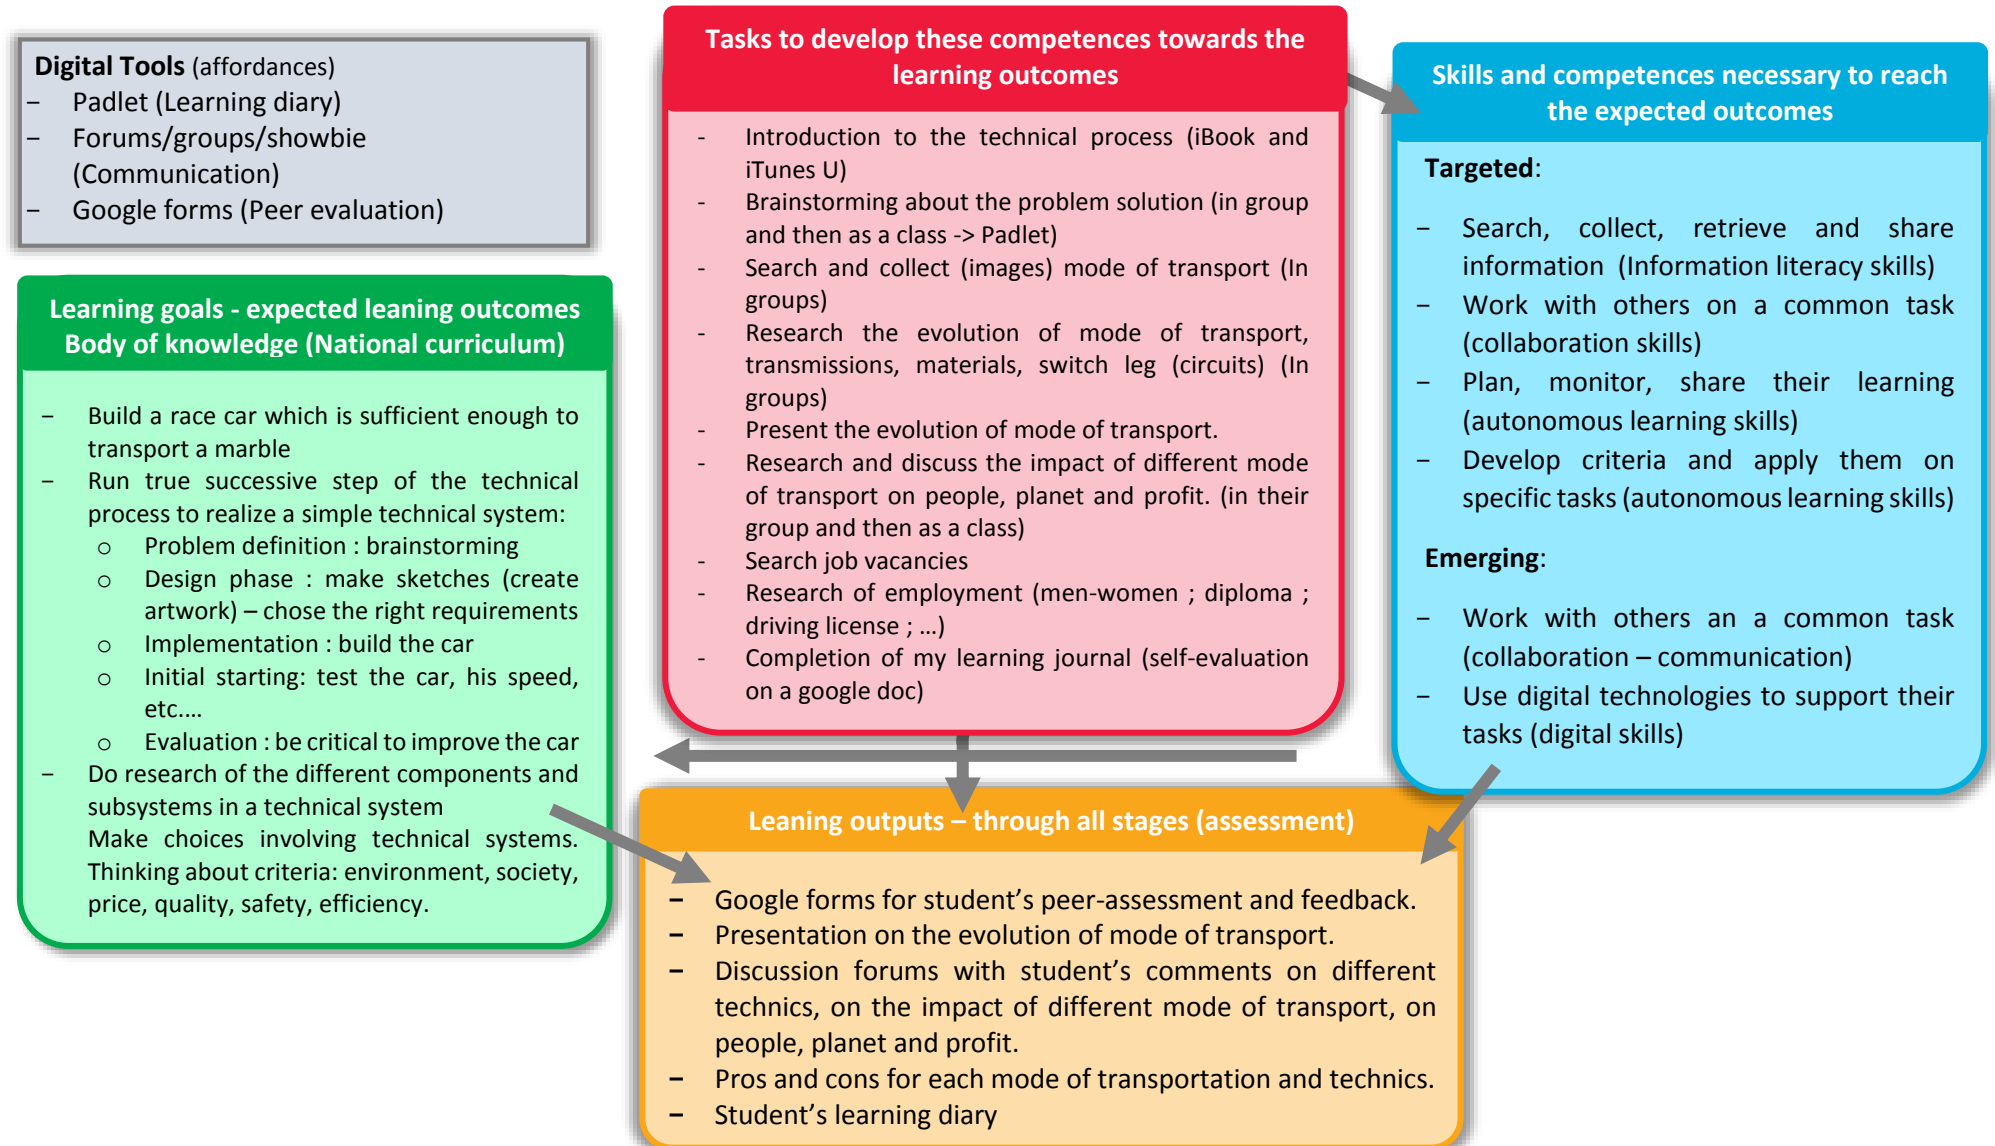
**Digital Tools** (affordances)
– Padlet (Learning diary)
– Forums/groups/showbie (Communication)
– Google forms (Peer evaluation)

**Learning goals - expected leaning outcomes Body of knowledge (National curriculum)**

– Build a race car which is sufficient enough to transport a marble
– Run true successive step of the technical process to realize a simple technical system:
  ○ Problem definition : brainstorming
  ○ Design phase : make sketches (create artwork) – chose the right requirements
  ○ Implementation : build the car
  ○ Initial starting: test the car, his speed, etc.…
  ○ Evaluation : be critical to improve the car
– Do research of the different components and subsystems in a technical system
Make choices involving technical systems. Thinking about criteria: environment, society, price, quality, safety, efficiency.

**Tasks to develop these competences towards the learning outcomes**

- Introduction to the technical process (iBook and iTunes U)
- Brainstorming about the problem solution (in group and then as a class -> Padlet)
- Search and collect (images) mode of transport (In groups)
- Research the evolution of mode of transport, transmissions, materials, switch leg (circuits) (In groups)
- Present the evolution of mode of transport.
- Research and discuss the impact of different mode of transport on people, planet and profit. (in their group and then as a class)
- Search job vacancies
- Research of employment (men-women ; diploma ; driving license ; …)
- Completion of my learning journal (self-evaluation on a google doc)

**Skills and competences necessary to reach the expected outcomes**

**Targeted**:

– Search, collect, retrieve and share information (Information literacy skills)
– Work with others on a common task (collaboration skills)
– Plan, monitor, share their learning (autonomous learning skills)
– Develop criteria and apply them on specific tasks (autonomous learning skills)

**Emerging**:

– Work with others an a common task (collaboration – communication)
– Use digital technologies to support their tasks (digital skills)

**Leaning outputs – through all stages (assessment)**

– Google forms for student's peer-assessment and feedback.
– Presentation on the evolution of mode of transport.
– Discussion forums with student's comments on different technics, on the impact of different mode of transport, on people, planet and profit.
– Pros and cons for each mode of transportation and technics.
– Student's learning diary